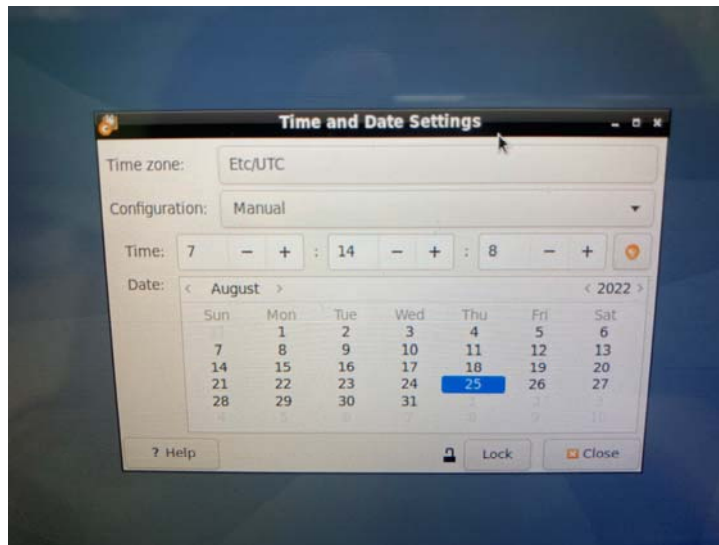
Time and Date Settings

Time zone: Etc/UTC

Configuration: Manual

Time: 7 − + : 14 − + : 8 − +

Date: ‹ August › ‹ 2022 ›

| Sun | Mon | Tue | Wed | Thu | Fri | Sat |
|---|---|---|---|---|---|---|
| 31 | 1 | 2 | 3 | 4 | 5 | 6 |
| 7 | 8 | 9 | 10 | 11 | 12 | 13 |
| 14 | 15 | 16 | 17 | 18 | 19 | 20 |
| 21 | 22 | 23 | 24 | 25 | 26 | 27 |
| 28 | 29 | 30 | 31 | 1 | 2 | 3 |
| 4 | 5 | 6 | 7 | 8 | 9 | 10 |

? Help Lock Close